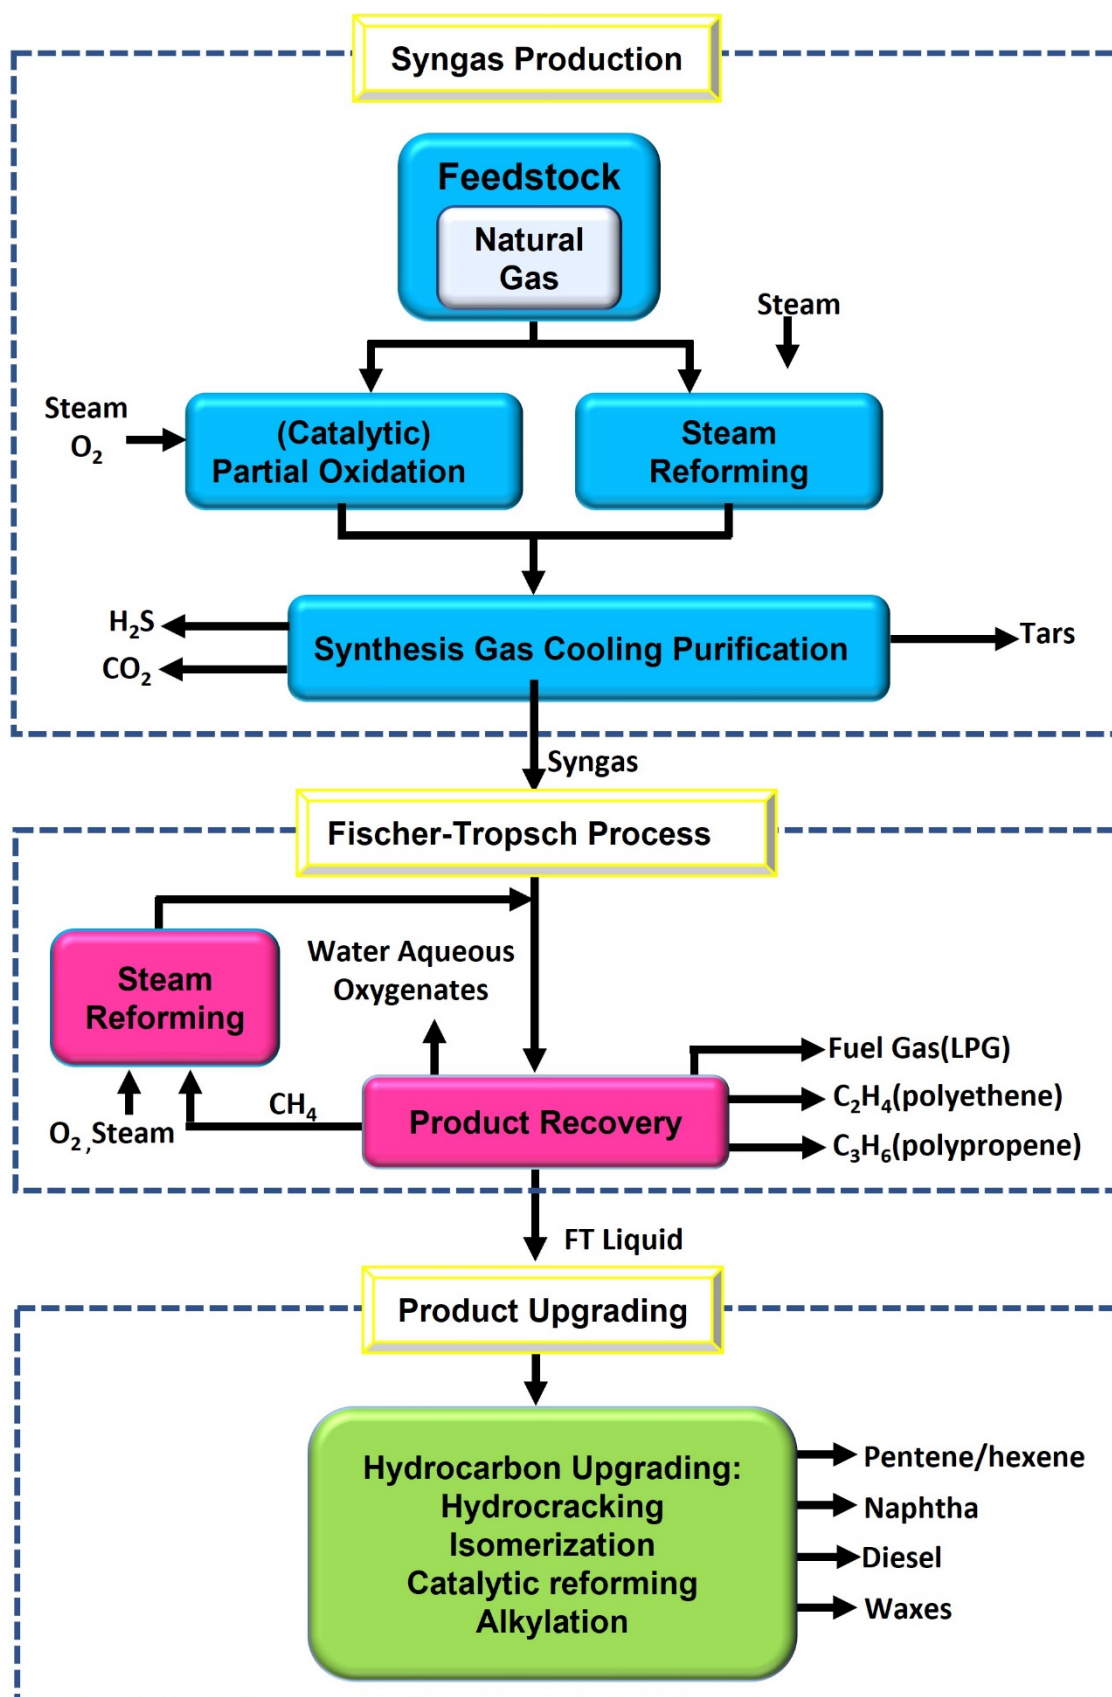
Syngas Production

Feedstock

Natural Gas

Steam

Steam
$O_2$

(Catalytic) Partial Oxidation

Steam Reforming

$H_2S$
$CO_2$

Synthesis Gas Cooling Purification

Tars

Syngas

Fischer-Tropsch Process

Steam Reforming

Water Aqueous Oxygenates

$O_2$, Steam

$CH_4$

Product Recovery

Fuel Gas(LPG)
$C_2H_4$(polyethene)
$C_3H_6$(polypropene)

FT Liquid

Product Upgrading

Hydrocarbon Upgrading:
Hydrocracking
Isomerization
Catalytic reforming
Alkylation

Pentene/hexene
Naphtha
Diesel
Waxes